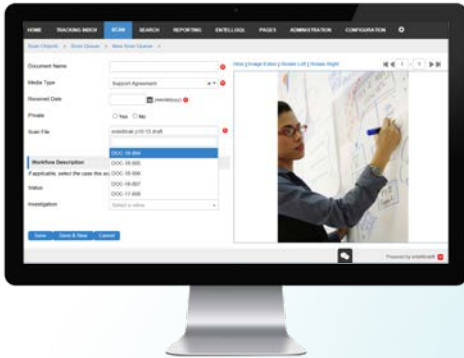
HOME TRACKING INDEX SCAN SEARCH REPORTING ENTELLISQL PAGES ADMINISTRATION CONFIGURATION

Scan Objects > Scan Queue > New Scan Queue >

Document Name

Media Type Support Agreement

Received Date (mm/dd/yyyy)

Private Yes No

Scan File entellitrak p10-13 draft

Workflow Description

If applicable, select the case the sc

DOC-18-864
DOC-18-865
DOC-18-866
DOC-18-867
DOC-17-000

Status

Investigation Select a value

Save Save & New Cancel

View | Image Editor | Rotate Left | Rotate Right

1 / 1

Powered by entellitrak